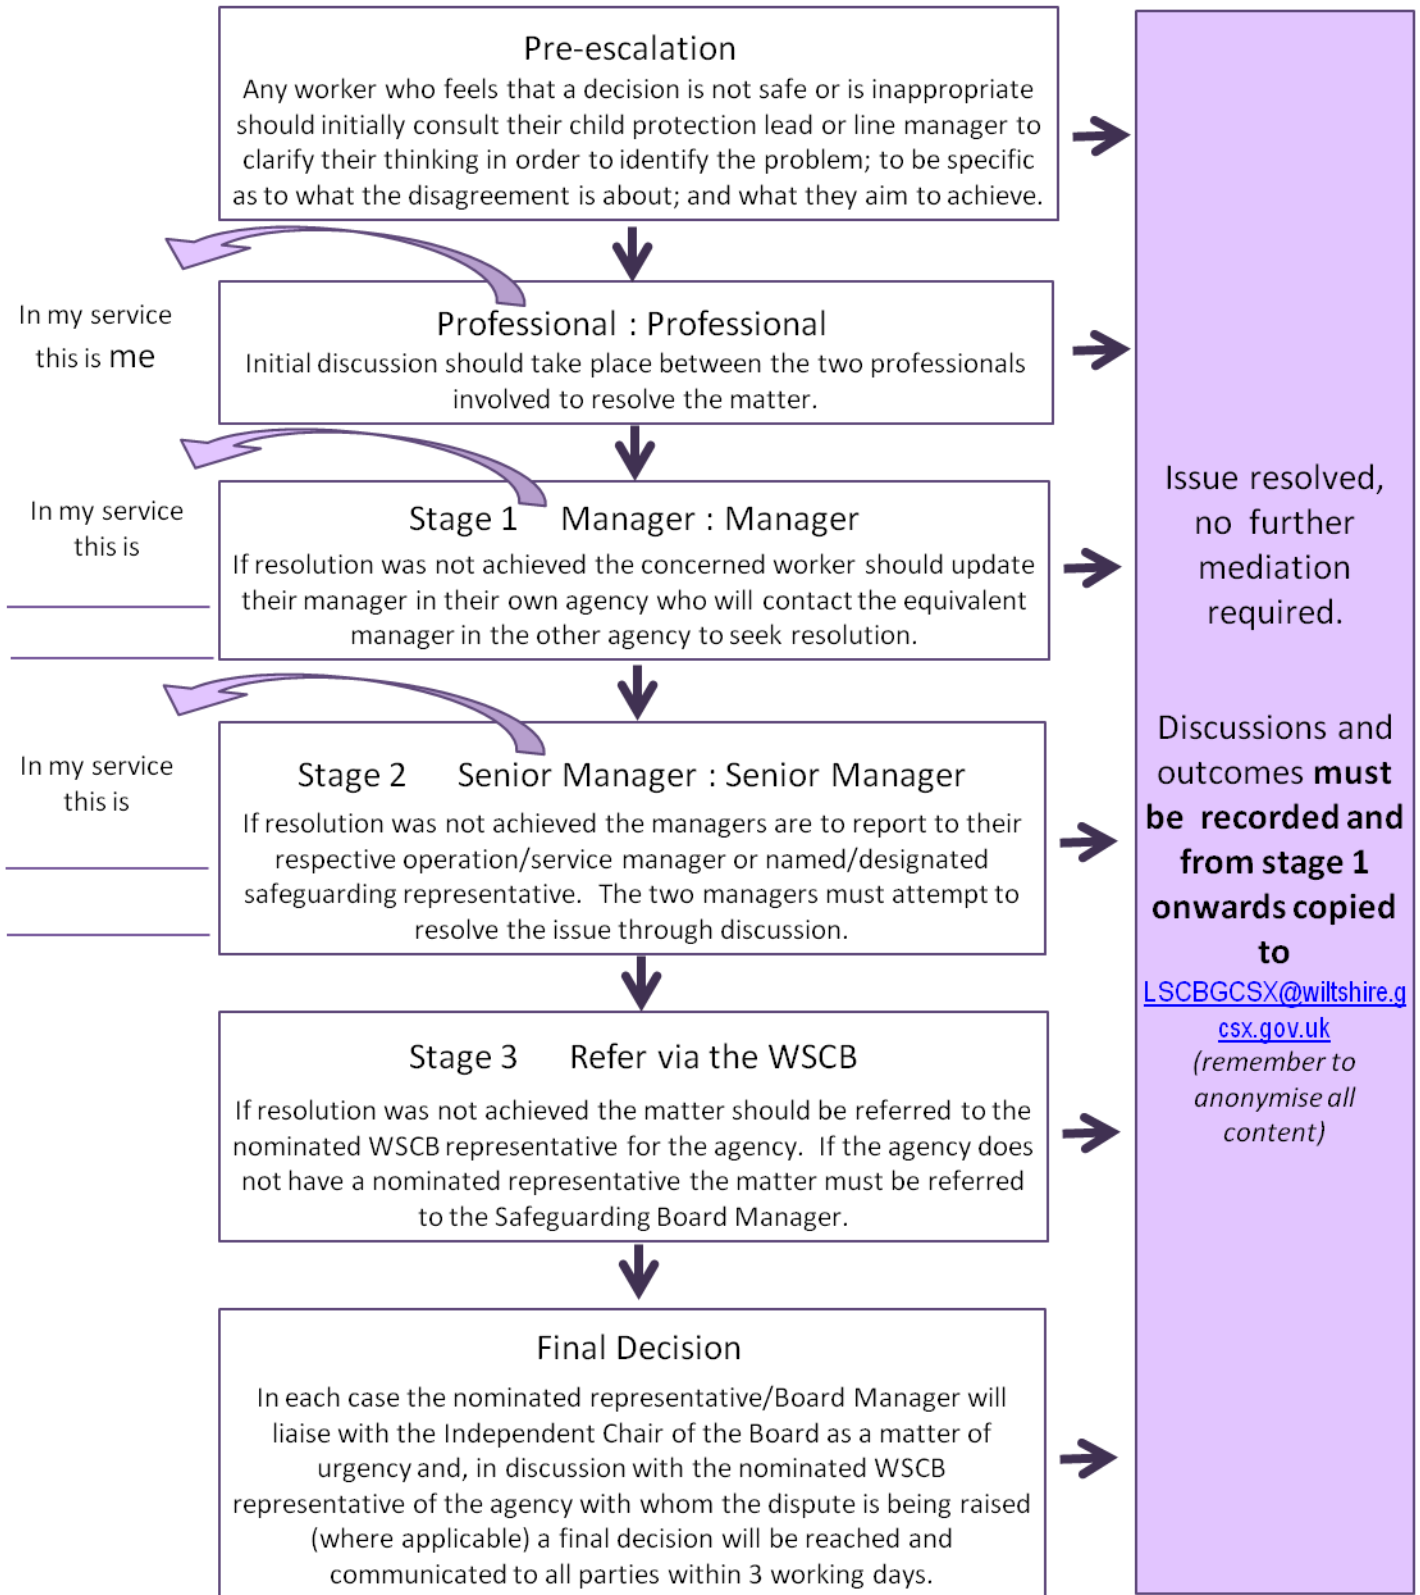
Pre-escalation

Any worker who feels that a decision is not safe or is inappropriate should initially consult their child protection lead or line manager to clarify their thinking in order to identify the problem; to be specific as to what the disagreement is about; and what they aim to achieve.

In my service this is me

Professional : Professional

Initial discussion should take place between the two professionals involved to resolve the matter.

In my service this is

Stage 1 Manager : Manager

If resolution was not achieved the concerned worker should update their manager in their own agency who will contact the equivalent manager in the other agency to seek resolution.

In my service this is

Stage 2 Senior Manager : Senior Manager

If resolution was not achieved the managers are to report to their respective operation/service manager or named/designated safeguarding representative. The two managers must attempt to resolve the issue through discussion.

Stage 3 Refer via the WSCB

If resolution was not achieved the matter should be referred to the nominated WSCB representative for the agency. If the agency does not have a nominated representative the matter must be referred to the Safeguarding Board Manager.

Final Decision

In each case the nominated representative/Board Manager will liaise with the Independent Chair of the Board as a matter of urgency and, in discussion with the nominated WSCB representative of the agency with whom the dispute is being raised (where applicable) a final decision will be reached and communicated to all parties within 3 working days.

Issue resolved, no further mediation required.

Discussions and outcomes **must be recorded and from stage 1 onwards copied to** LSCBGCSX@wiltshire.gcsx.gov.uk (remember to anonymise all content)